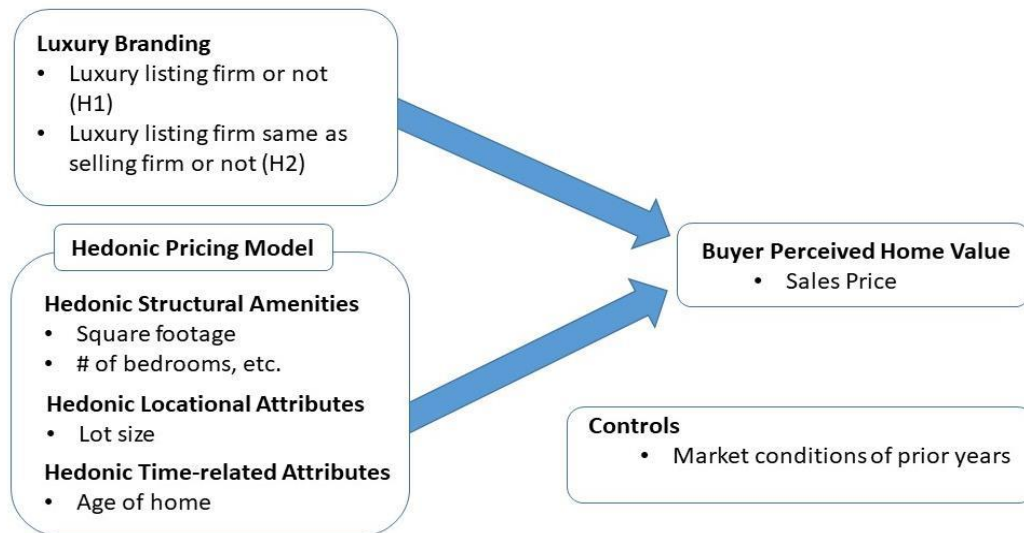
**Luxury Branding**
• Luxury listing firm or not (H1)
• Luxury listing firm same as selling firm or not (H2)

**Hedonic Pricing Model**

**Hedonic Structural Amenities**
• Square footage
• # of bedrooms, etc.

**Hedonic Locational Attributes**
• Lot size

**Hedonic Time-related Attributes**
• Age of home

**Buyer Perceived Home Value**
• Sales Price

**Controls**
• Market conditions of prior years